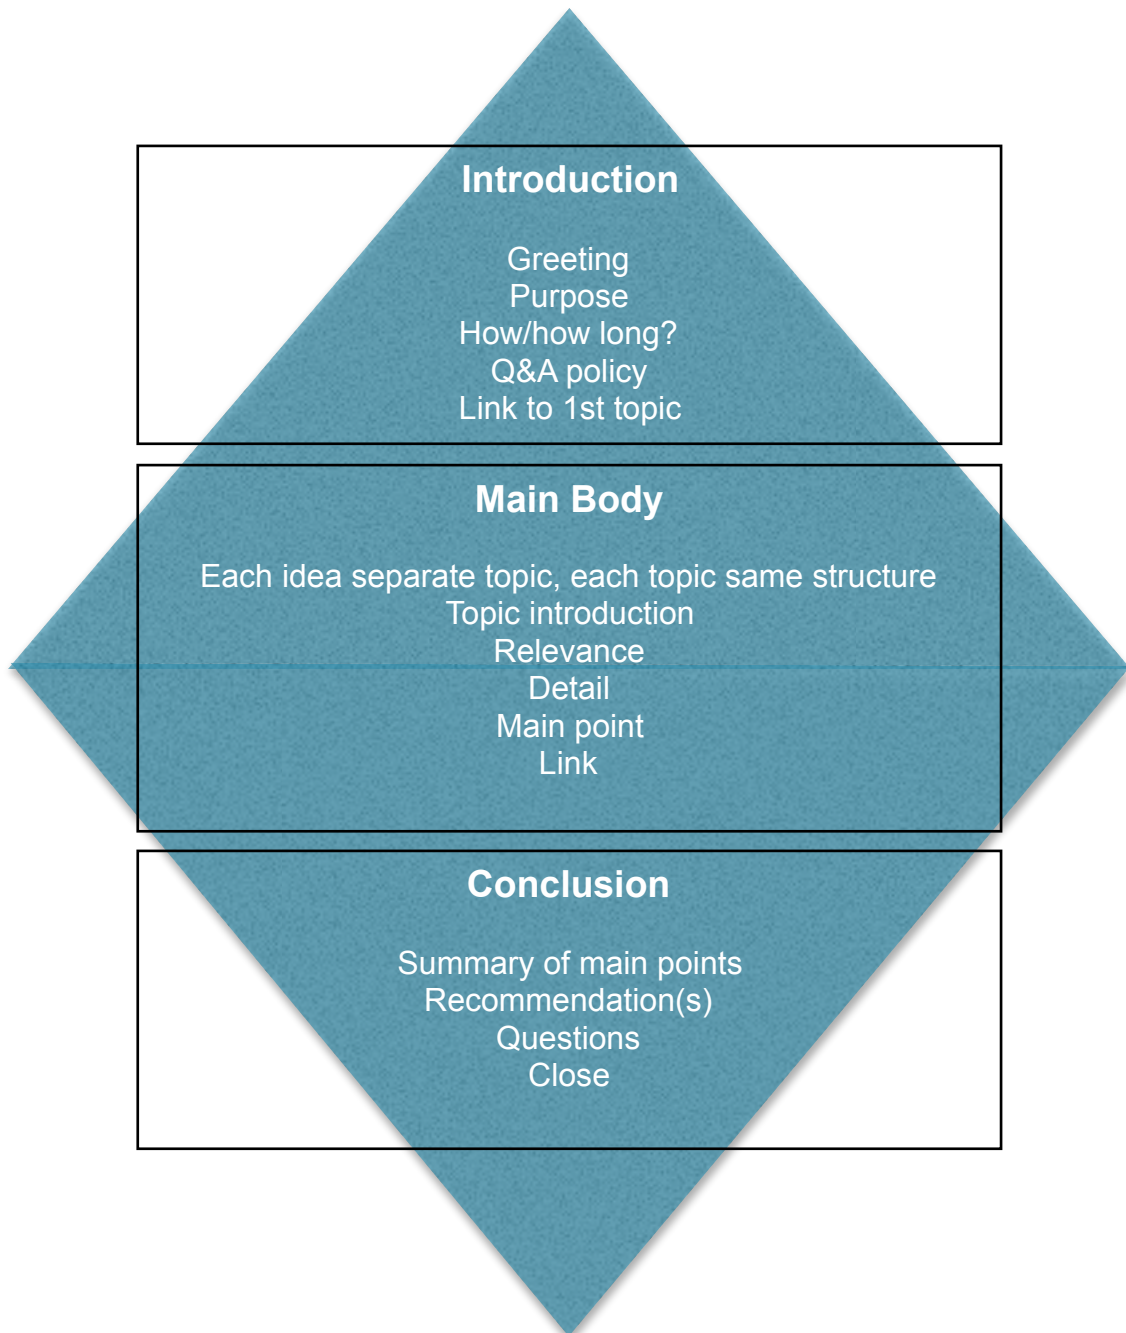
Introduction

Greeting
Purpose
How/how long?
Q&A policy
Link to 1st topic

Main Body

Each idea separate topic, each topic same structure
Topic introduction
Relevance
Detail
Main point
Link

Conclusion

Summary of main points
Recommendation(s)
Questions
Close